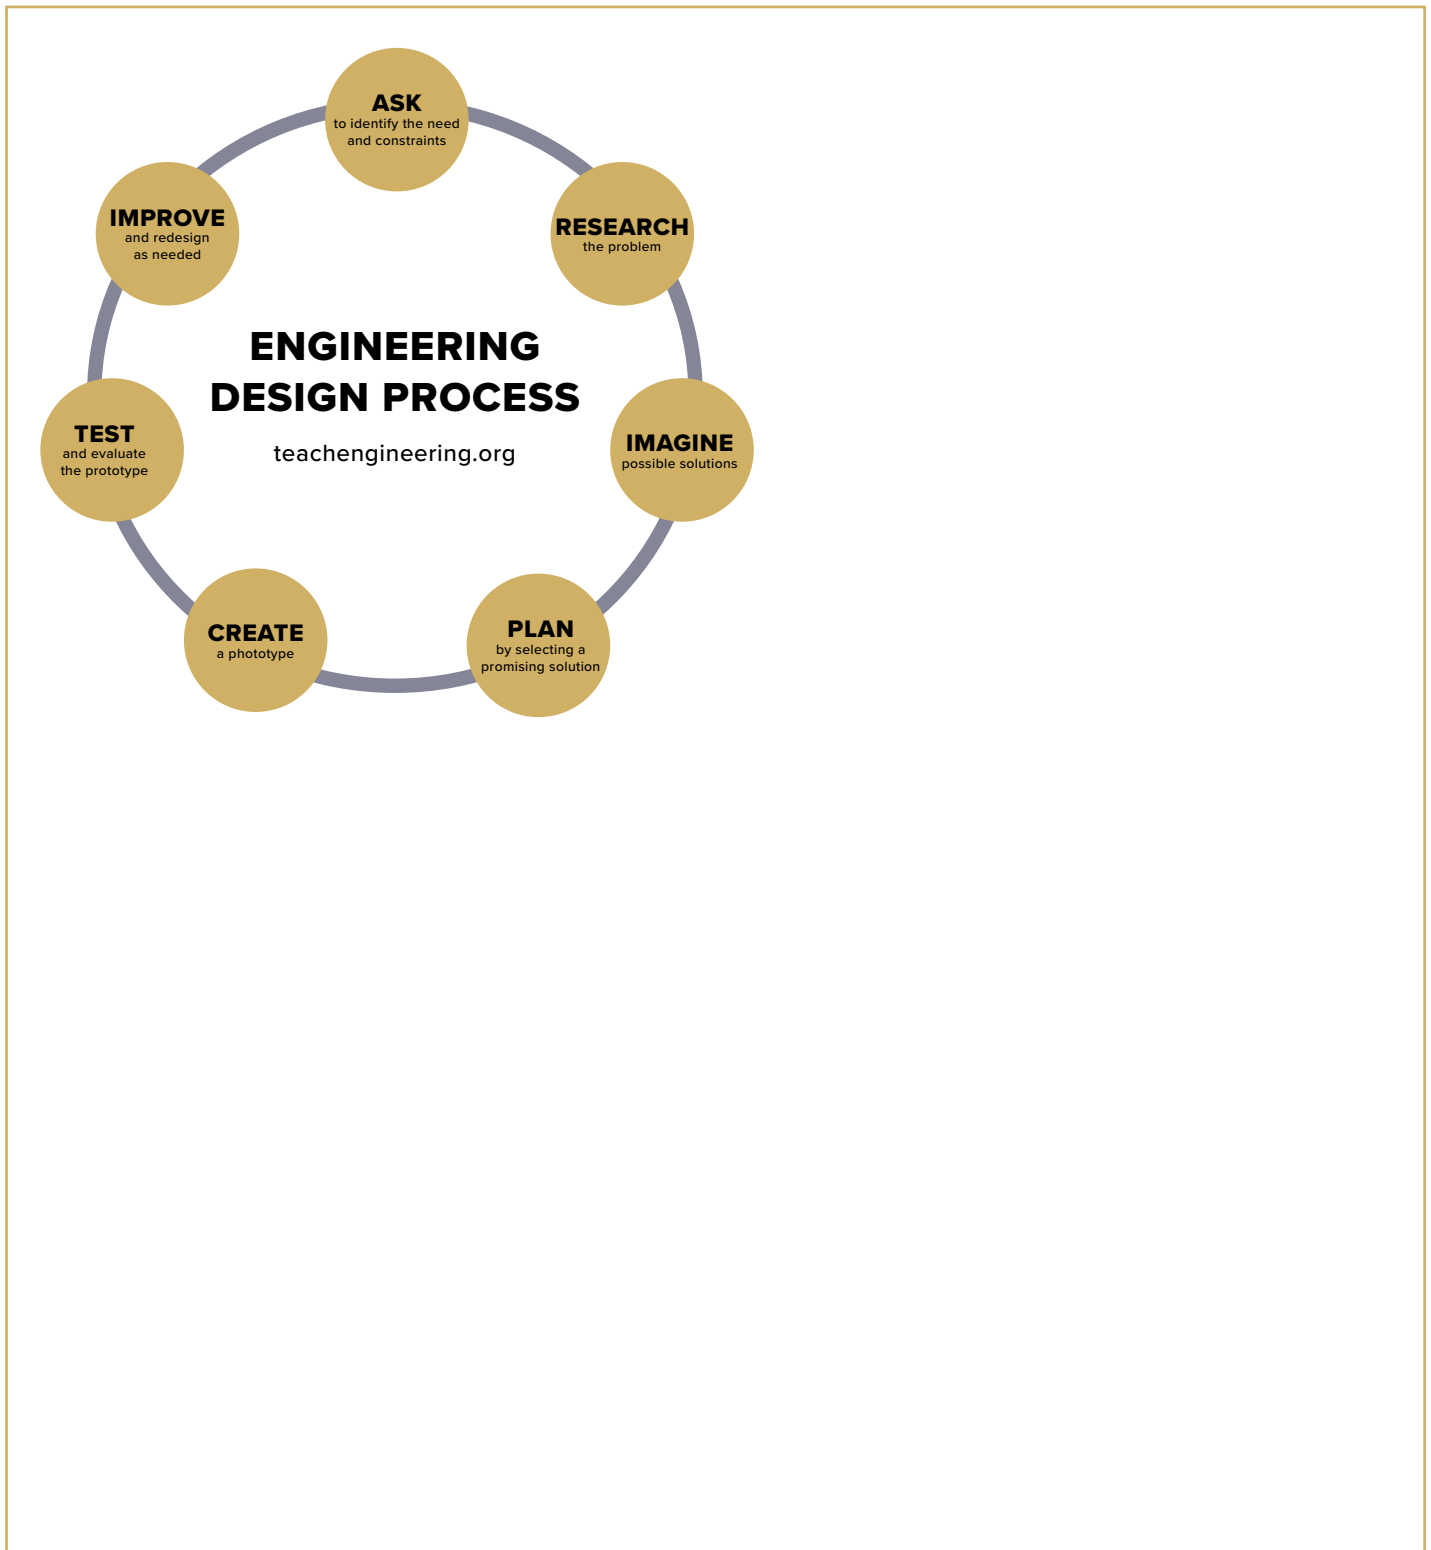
ENGINEERING DESIGN PROCESS

teachengineering.org

ASK to identify the need and constraints

RESEARCH the problem

IMAGINE possible solutions

PLAN by selecting a promising solution

CREATE a phototype

TEST and evaluate the prototype

IMPROVE and redesign as needed